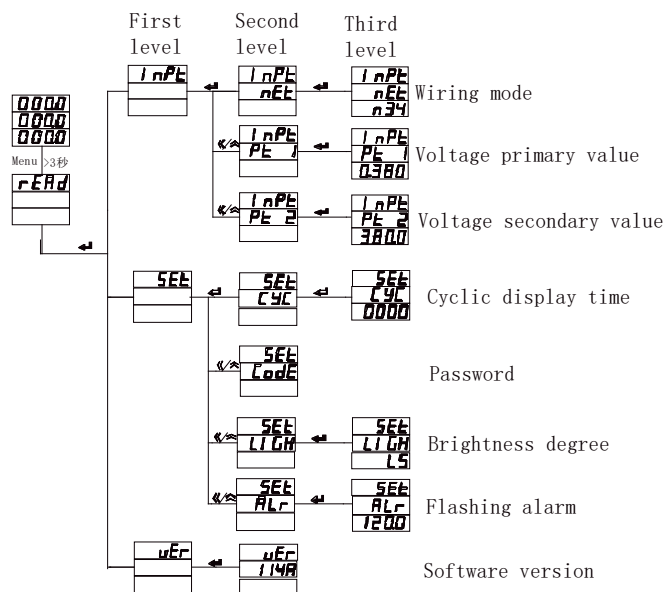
First level

Second level

Third level

0000
0000
0000

Menu >3秒

rEAd

InPt

InPt
nEt

InPt
nEt
n34

Wiring mode

InPt
Pt 1

InPt
Pt 1
0380

Voltage primary value

InPt
Pt 2

InPt
Pt 2
380.0

Voltage secondary value

SEt

SEt
CYC

SEt
CYC
0000

Cyclic display time

SEt
CodE

Password

SEt
LIGH

SEt
LIGH
L5

Brightness degree

SEt
ALr

SEt
ALr
1200

Flashing alarm

uEr

uEr
114A

Software version